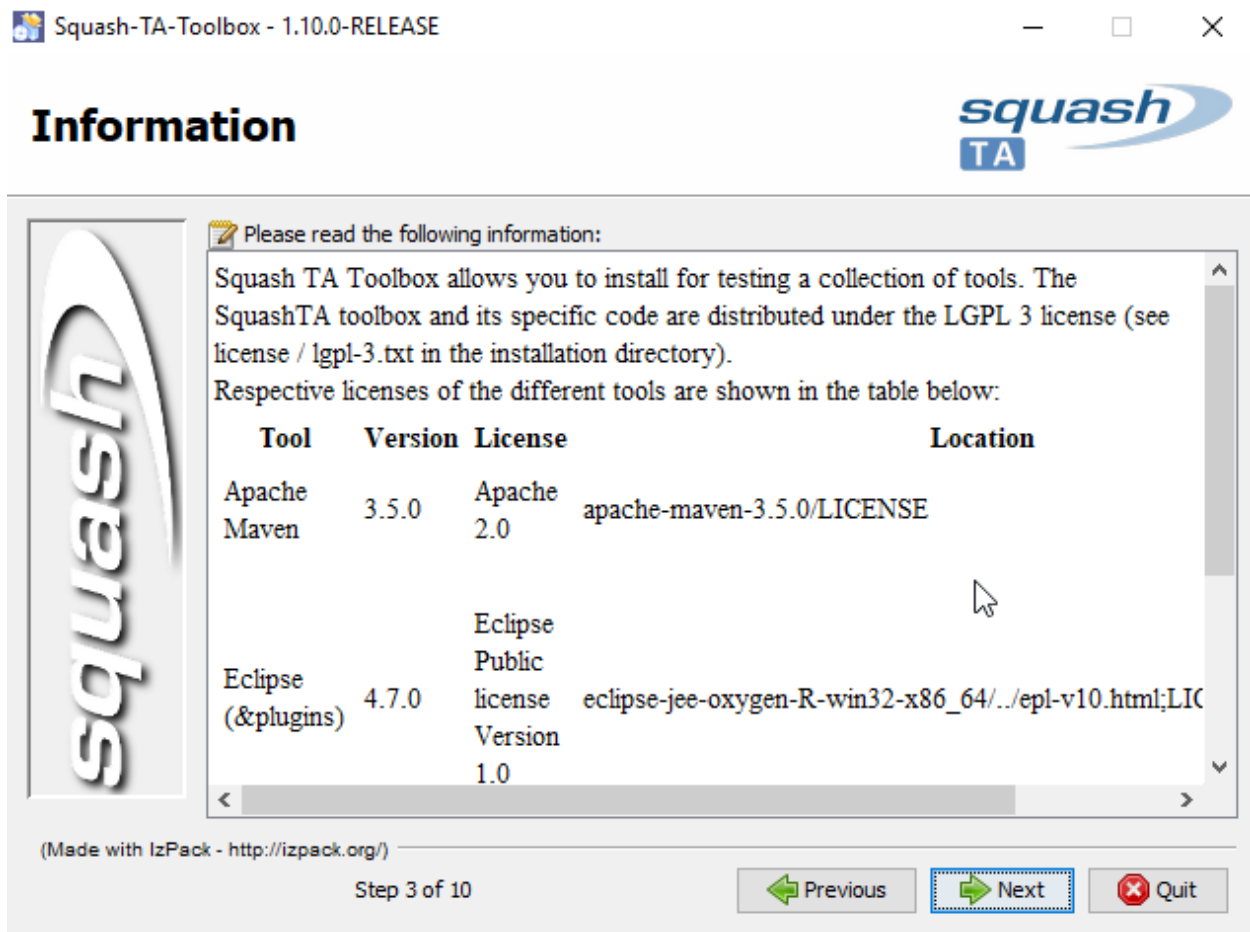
Squash-TA-Toolbox - 1.10.0-RELEASE

Information

squash TA

squash

Please read the following information:

Squash TA Toolbox allows you to install for testing a collection of tools. The SquashTA toolbox and its specific code are distributed under the LGPL 3 license (see license / lgpl-3.txt in the installation directory).
Respective licenses of the different tools are shown in the table below:

| Tool | Version | License | Location |
|---|---|---|---|
| Apache Maven | 3.5.0 | Apache 2.0 | apache-maven-3.5.0/LICENSE |
| Eclipse (&plugins) | 4.7.0 | Eclipse Public license Version 1.0 | eclipse-jee-oxygen-R-win32-x86_64/../epl-v10.html;LIC |

(Made with IzPack - http://izpack.org/)

Step 3 of 10

Previous

Next

Quit